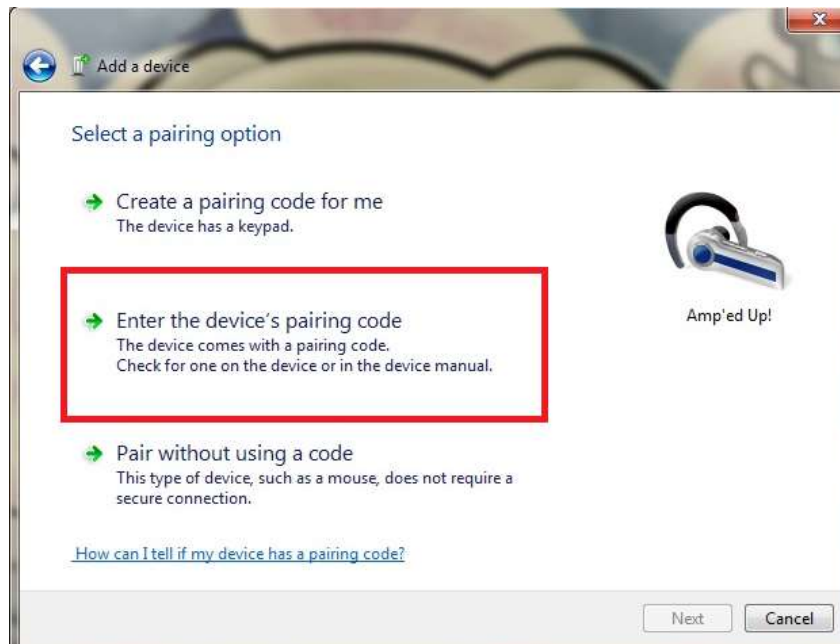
Add a device

Select a pairing option

Create a pairing code for me
The device has a keypad.

Enter the device's pairing code
The device comes with a pairing code.
Check for one on the device or in the device manual.

Pair without using a code
This type of device, such as a mouse, does not require a secure connection.

How can I tell if my device has a pairing code?

Amp'ed Up!

Next
Cancel